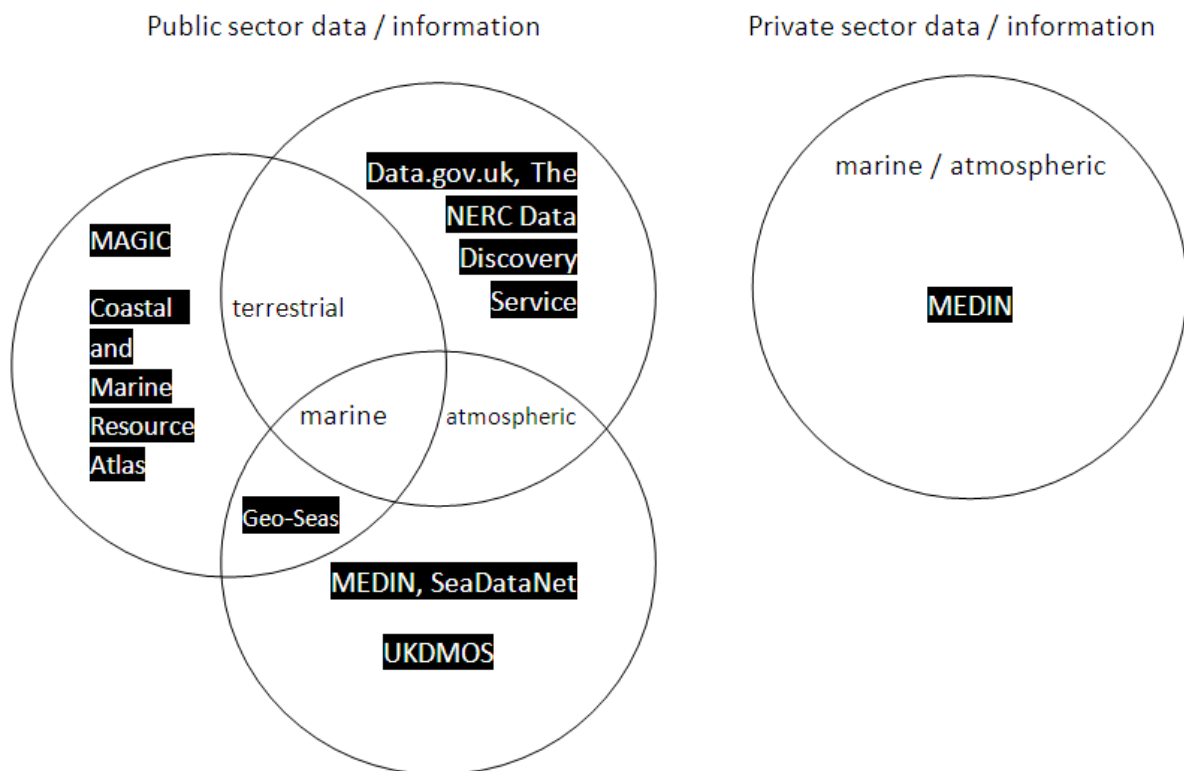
Public sector data / information

Private sector data / information

Data.gov.uk, The NERC Data Discovery Service

MAGIC

Coastal and Marine Resource Atlas

terrestrial

marine

atmospheric

Geo-Seas

MEDIN, SeaDataNet

UKDMOS

marine / atmospheric

MEDIN